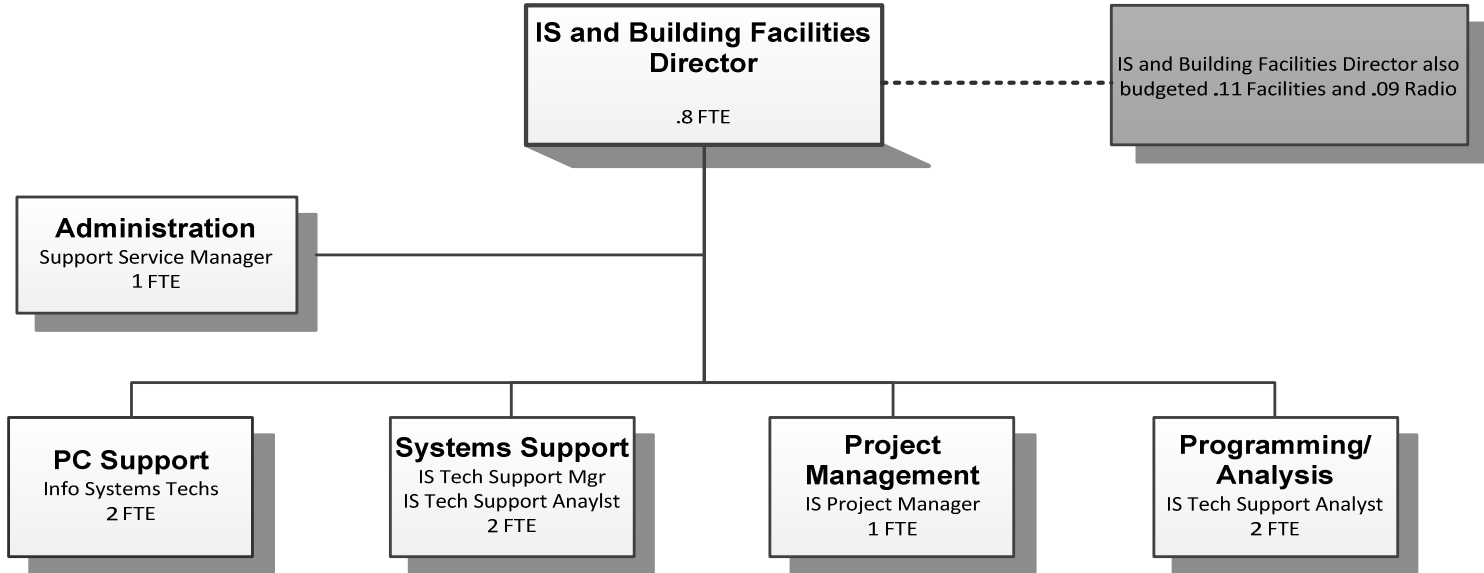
IS and Building Facilities Director
.8 FTE

IS and Building Facilities Director also budgeted .11 Facilities and .09 Radio

Administration
Support Service Manager
1 FTE

PC Support
Info Systems Techs
2 FTE

Systems Support
IS Tech Support Mgr
IS Tech Support Anaylst
2 FTE

Project Management
IS Project Manager
1 FTE

Programming/ Analysis
IS Tech Support Analyst
2 FTE